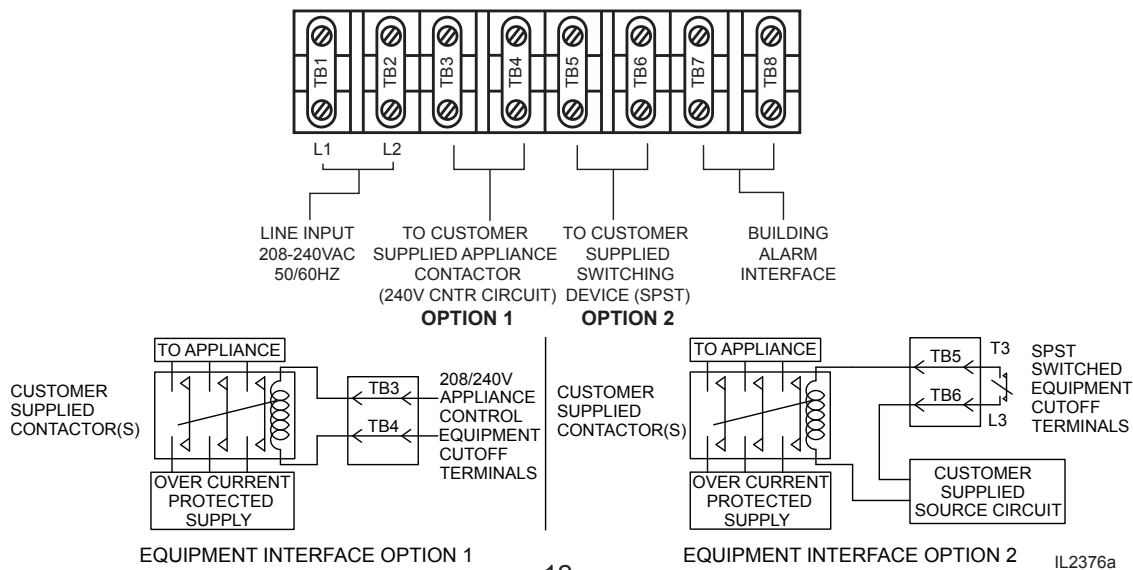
TB1 TB2 TB3 TB4 TB5 TB6 TB7 TB8

L1 L2

LINE INPUT 208-240VAC 50/60HZ

TO CUSTOMER SUPPLIED APPLIANCE CONTACTOR (240V CNTR CIRCUIT)

OPTION 1

TO CUSTOMER SUPPLIED SWITCHING DEVICE (SPST)

OPTION 2

BUILDING ALARM INTERFACE

TO APPLIANCE

CUSTOMER SUPPLIED CONTACTOR(S)

TB3

TB4

208/240V APPLIANCE CONTROL EQUIPMENT CUTOFF TERMINALS

OVER CURRENT PROTECTED SUPPLY

EQUIPMENT INTERFACE OPTION 1

TO APPLIANCE

CUSTOMER SUPPLIED CONTACTOR(S)

TB5

T3

TB6

L3

SPST SWITCHED EQUIPMENT CUTOFF TERMINALS

OVER CURRENT PROTECTED SUPPLY

CUSTOMER SUPPLIED SOURCE CIRCUIT

EQUIPMENT INTERFACE OPTION 2

IL2376a

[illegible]